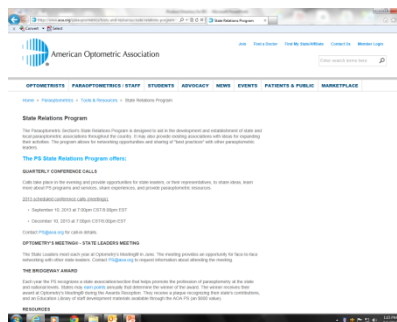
American Optometric Association

Join Find a Doctor Find My State/Affiliate Contact Us Member Login

Enter search terms here

OPTOMETRISTS PARAOPTOMETRICS / STAFF STUDENTS ADVOCACY NEWS EVENTS PATIENTS & PUBLIC MARKETPLACE

Home > Paraoptometrics > Tools & Resources > State Relations Program

State Relations Program

The Paraoptometric Section's State Relations Program is designed to aid in the development and establishment of state and local paraoptometric associations throughout the country. It may also provide existing associations with ideas for expanding their activities. The program allows for networking opportunities and sharing of "best practices" with other paraoptometric leaders.

The PS State Relations Program offers:

QUARTERLY CONFERENCE CALLS

Calls take place in the evening and provide opportunities for state leaders, or their representatives, to share ideas, learn more about PS programs and services, share experiences, and provide paraoptometric resources.

2013 scheduled conference calls (meetings):

• September 10, 2013 at 7:00pm CST/8:00pm EST

• December 10, 2013 at 7:00pm CST/8:00pm EST

Contact PS@aoa.org for call-in details.

OPTOMETRY'S MEETING® - STATE LEADERS MEETING

The State Leaders meet each year at Optometry's Meeting® in June. The meeting provides an opportunity for face-to-face networking with other state leaders. Contact PS@aoa.org to request information about attending the meeting.

THE BRIDGEWAY AWARD

Each year the PS recognizes a state association/section that helps promote the profession of paraoptometry at the state and national levels. States may earn points annually that determine the winner of the award. The winner receives their award at Optometry's Meeting® during the Awards Reception. They receive a plaque recognizing their state's contributions and an Education Library of staff development materials available through the AOA PS (an $600 value).

RESOURCES